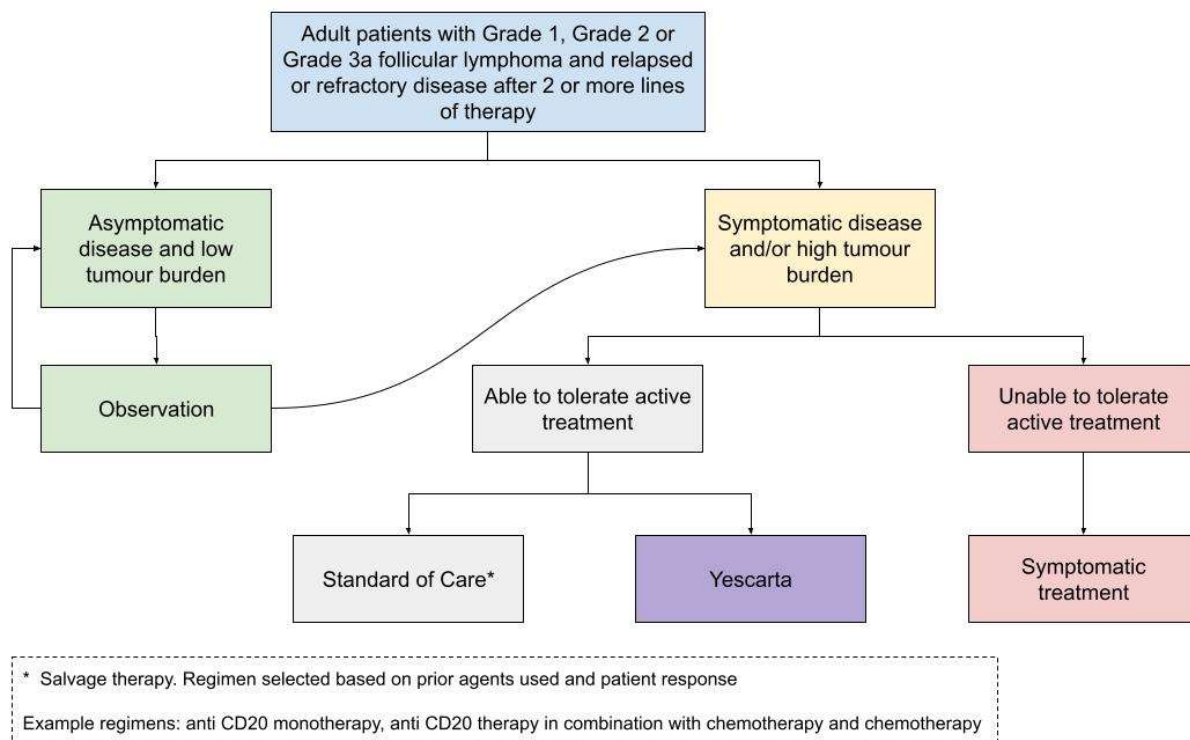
Adult patients with Grade 1, Grade 2 or Grade 3a follicular lymphoma and relapsed or refractory disease after 2 or more lines of therapy

Asymptomatic disease and low tumour burden

Observation

Symptomatic disease and/or high tumour burden

Able to tolerate active treatment

Unable to tolerate active treatment

Standard of Care*

Yescarta

Symptomatic treatment

* Salvage therapy. Regimen selected based on prior agents used and patient response

Example regimens: anti CD20 monotherapy, anti CD20 therapy in combination with chemotherapy and chemotherapy